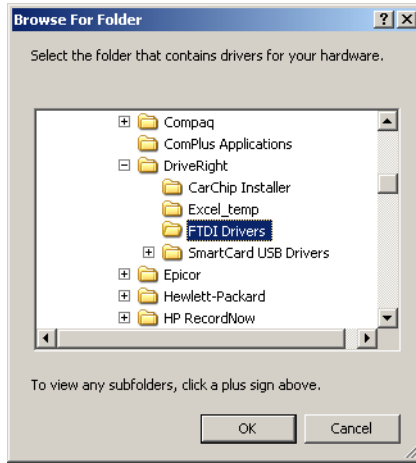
Browse For Folder

?
X

Select the folder that contains drivers for your hardware.

Compaq
ComPlus Applications
DriveRight
CarChip Installer
Excel_temp
FTDI Drivers
SmartCard USB Drivers
Epicor
Hewlett-Packard
HP RecordNow

To view any subfolders, click a plus sign above.

OK
Cancel